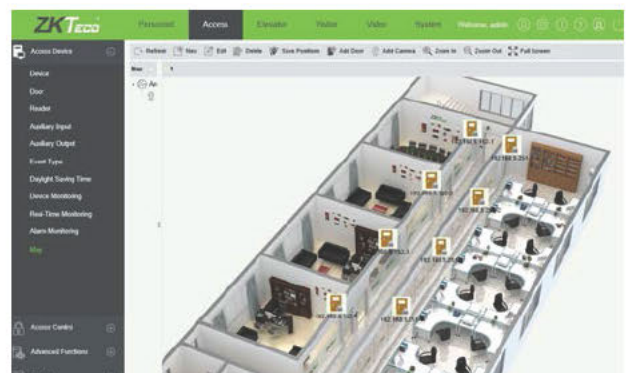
ZKTeco

Personnel Access Elevator Visitor Video System Welcome, admin

Access Device

Device
Door
Reader
Auxiliary Input
Auxiliary Output
Event Type
Daylight Saving Time
Device Monitoring
Real-Time Monitoring
Alarm Monitoring
Map

Access Control

Advanced Functions

Refresh New Edit Delete Save Positions Add Door Add Camera Zoom In Zoom Out Full Screen

Map

An

192.168.5.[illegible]

192.168.5.201

192.168.5.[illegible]

192.168.5.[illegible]

192.168.5.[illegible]

192.168.5.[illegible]

192.168.5.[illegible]

192.168.5.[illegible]